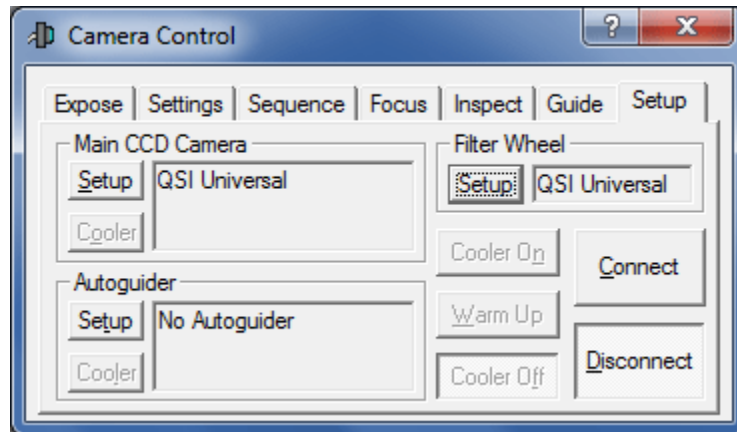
Camera Control

?

X

Expose | Settings | Sequence | Focus | Inspect | Guide | Setup

Main CCD Camera

Setup

QSI Universal

Cooler

Filter Wheel

Setup

QSI Universal

Cooler On

Connect

Autoguider

Setup

No Autoguider

Cooler

Warm Up

Cooler Off

Disconnect